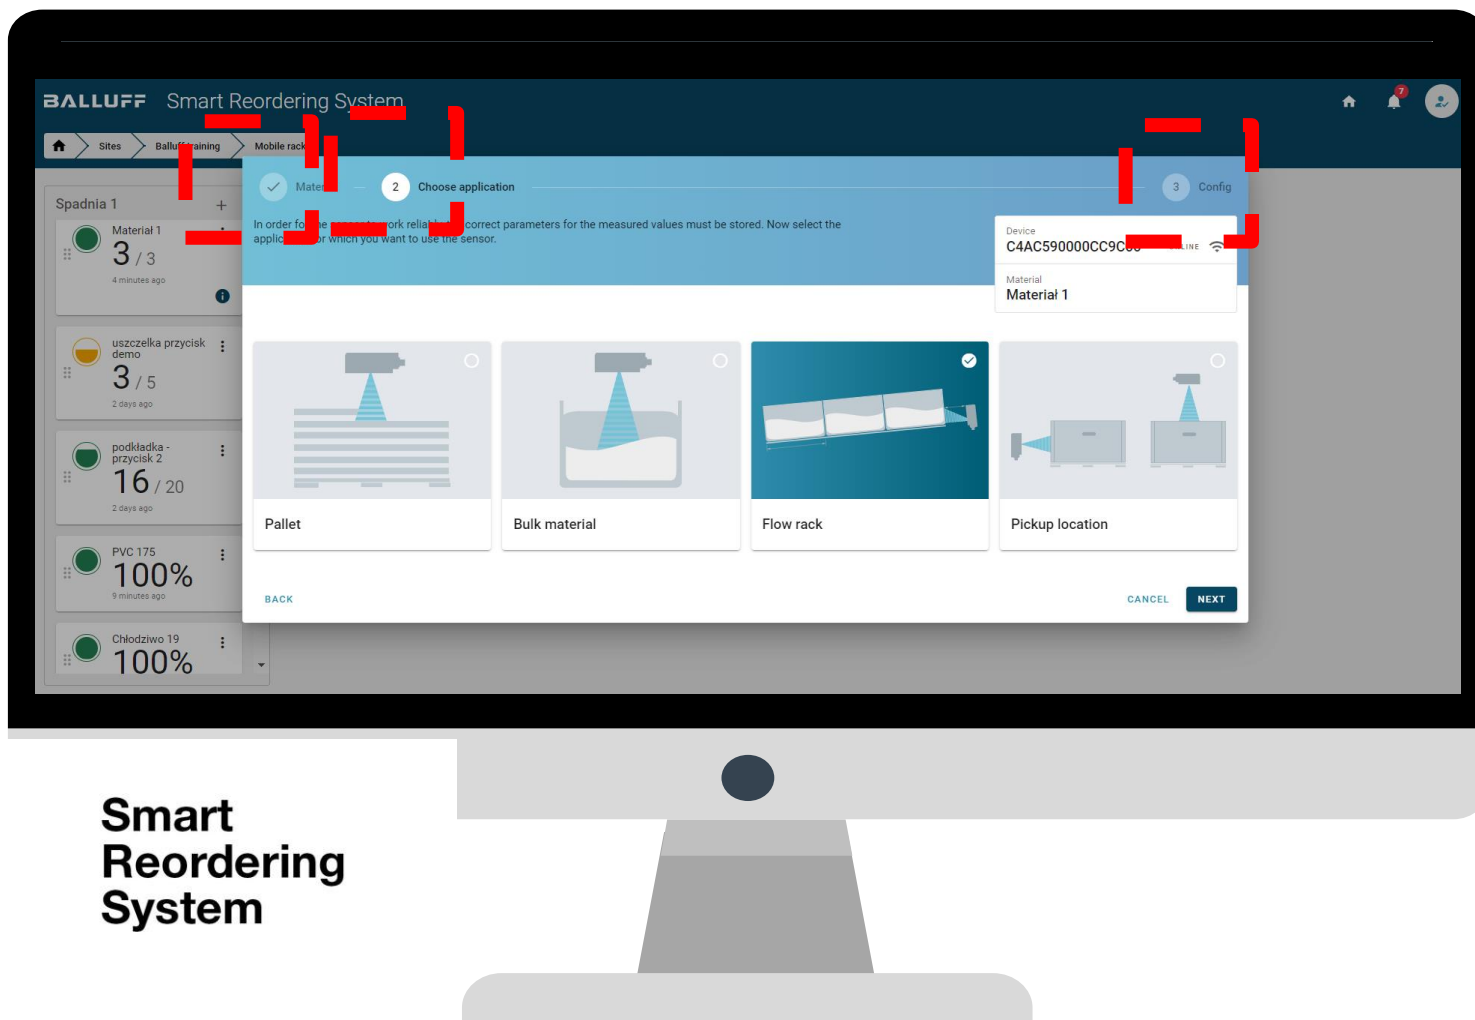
BALLUFF Smart Reordering System

7

Sites Balluff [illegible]aining Mobile rack

Spadnia 1 +

Material 1
3 / 3
4 minutes ago

uszczelka przycisk demo
3 / 5
2 days ago

podkładka - przycisk 2
16 / 20
2 days ago

PVC 175
100%
9 minutes ago

Chłodziwo 19
100%

Mate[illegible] 2 Choose application 3 Config

In order fo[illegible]e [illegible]ork relia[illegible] correct parameters for the measured values must be stored. Now select the applic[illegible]or which you want to use the sensor.

Device
C4AC590000CC9C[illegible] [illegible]LINE

Material
Material 1

Pallet

Bulk material

Flow rack

Pickup location

BACK

CANCEL NEXT

Smart Reordering System